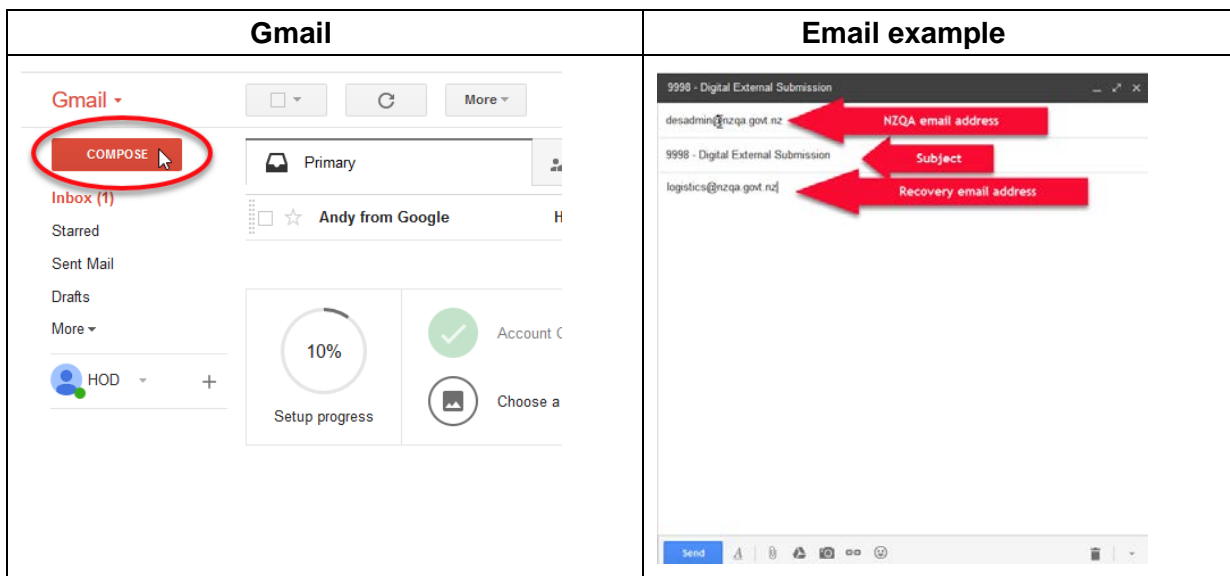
| Gmail | Email example |
|---|---|
| Gmail ▾ <br> More ▾ <br> COMPOSE <br> Primary <br> Inbox (1) <br> Andy from Google H <br> Starred <br> Sent Mail <br> Drafts <br> More ▾ <br> HOD + <br> 10% <br> Setup progress <br> Account C <br> Choose a | 9998 - Digital External Submission <br> desadmin@nzqa.govt.nz <br> NZQA email address <br> 9998 - Digital External Submission <br> Subject <br> logistics@nzqa.govt.nz <br> Recovery email address <br> Send |